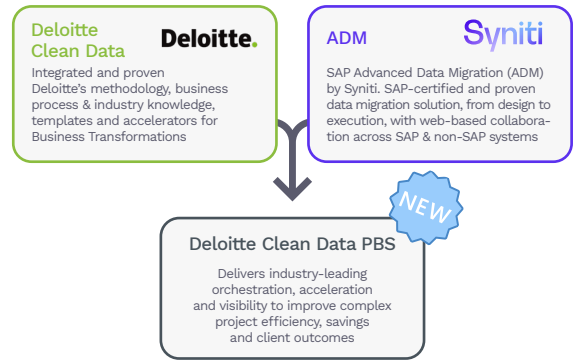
Deloitte Clean Data

Deloitte.

Integrated and proven Deloitte's methodology, business process & industry knowledge, templates and accelerators for Business Transformations

ADM

Syniti

SAP Advanced Data Migration (ADM) by Syniti. SAP-certified and proven data migration solution, from design to execution, with web-based collaboration across SAP & non-SAP systems

NEW

Deloitte Clean Data PBS

Delivers industry-leading orchestration, acceleration and visibility to improve complex project efficiency, savings and client outcomes